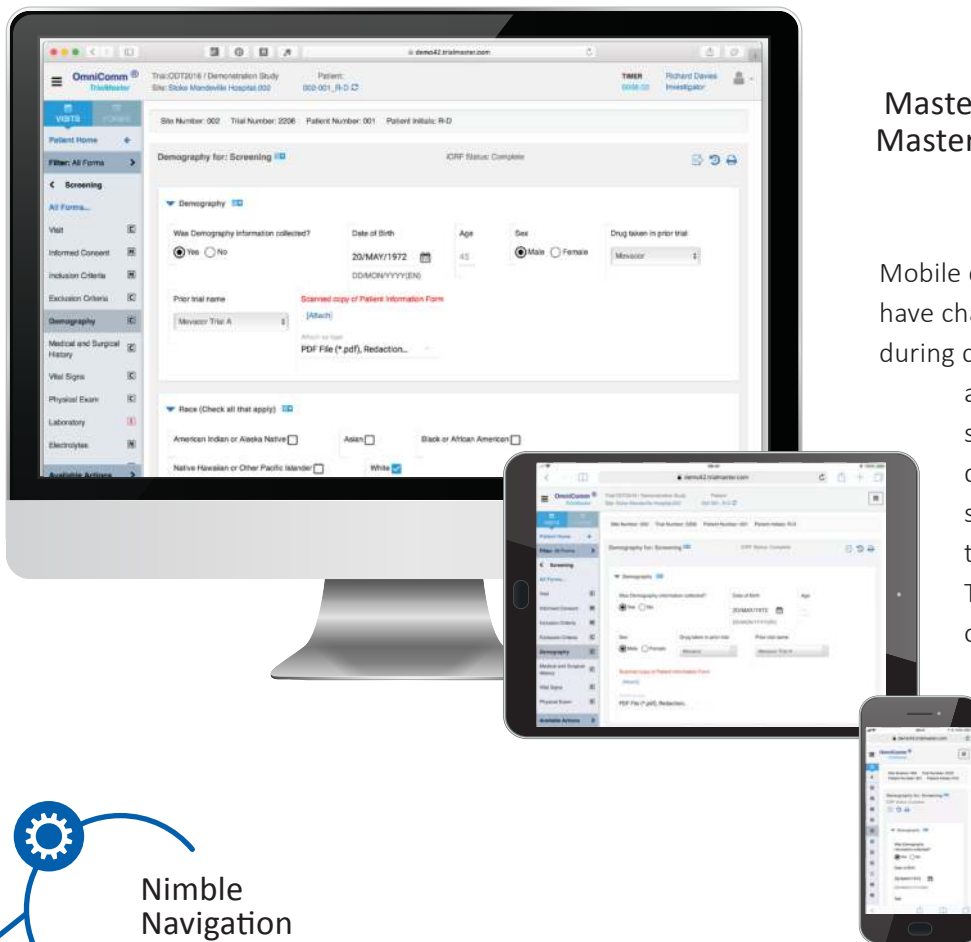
demo42.trialmaster.com

OmniComm® TrialMaster

Trial:ODT2016 / Demonstration Study
Site: Stoke Mandeville Hospital.002

Patient:
002-001_R-D

TIMER
0000:32

Richard Davies
Investigator

VISITS

FORMS

Patient Home

Filter: All Forms

< Screening

All Forms...

Visit

Informed Consent

Inclusion Criteria

Exclusion Criteria

Demography

Medical and Surgical History

Vital Signs

Physical Exam

Laboratory

Electrolytes

Available Actions

Site Number: 002 Trial Number: 2206 Patient Number: 001 Patient Initials: R-D

Demography for: Screening

iCRF Status: Complete

Demography

Was Demography information collected?

Yes No

Date of Birth

20/MAY/1972

DD/MON/YYYY(EN)

Age

45

Sex

Male Female

Drug taken in prior trial

Mevacor

Prior trial name

Mevacor Trial A

Scanned copy of Patient Information Form

[Attach]

Attach as type

PDF File (*.pdf), Redaction...

Race (Check all that apply)

American Indian or Alaska Native

Asian

Black or African American

Native Hawaiian or Other Pacific Islander

White

Maste
Master

Mobile
have cha
during c
a
s
c
s
t
T
c

Nimble
Navigation